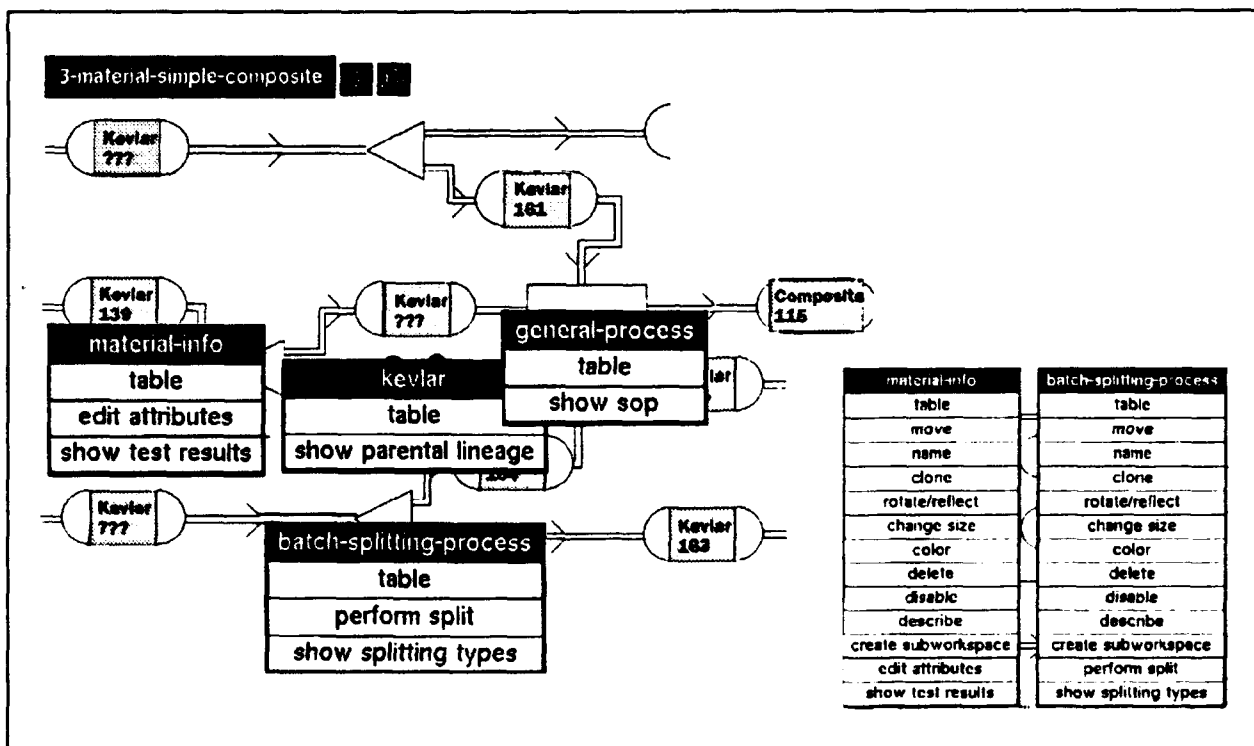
3-material-simple-composite

Kevlar
???

Kevlar
161

Kevlar
139

Kevlar
???

Composite
115

material-info
table
edit attributes
show test results

kevlar
table
show parental lineage

general-process
table
show sop

Kevlar
???

Kevlar
163

batch-splitting-process
table
perform split
show splitting types

| material-info | batch-splitting-process |
|---|---|
| table | table |
| move | move |
| name | name |
| clone | clone |
| rotate/reflect | rotate/reflect |
| change size | change size |
| color | color |
| delete | delete |
| disable | disable |
| describe | describe |
| create subworkspace | create subworkspace |
| edit attributes | perform split |
| show test results | show splitting types |